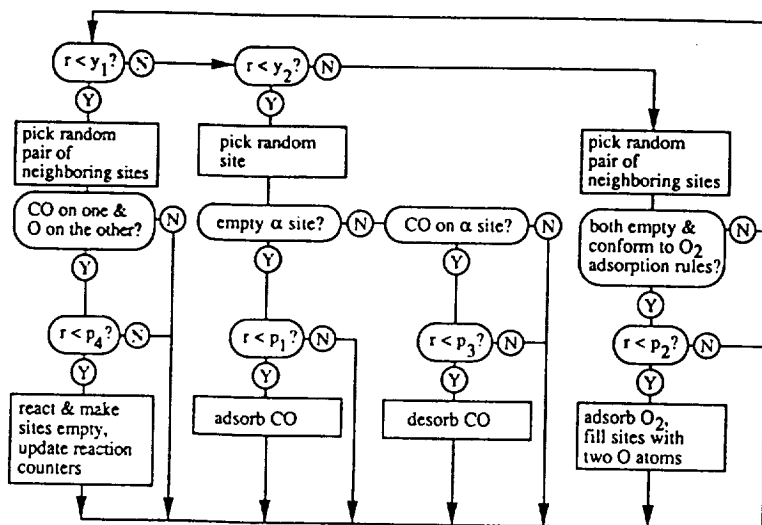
$r < y_1$? N

Y

pick random pair of neighboring sites

CO on one & O on the other? N

Y

$r < p_4$? N

Y

react & make sites empty, update reaction counters

$r < y_2$? N

Y

pick random site

empty $\alpha$ site? N

Y

$r < p_1$? N

Y

adsorb CO

CO on $\alpha$ site? N

Y

$r < p_3$? N

Y

desorb CO

pick random pair of neighboring sites

both empty & conform to $O_2$ adsorption rules? N

Y

$r < p_2$? N

Y

adsorb $O_2$, fill sites with two O atoms